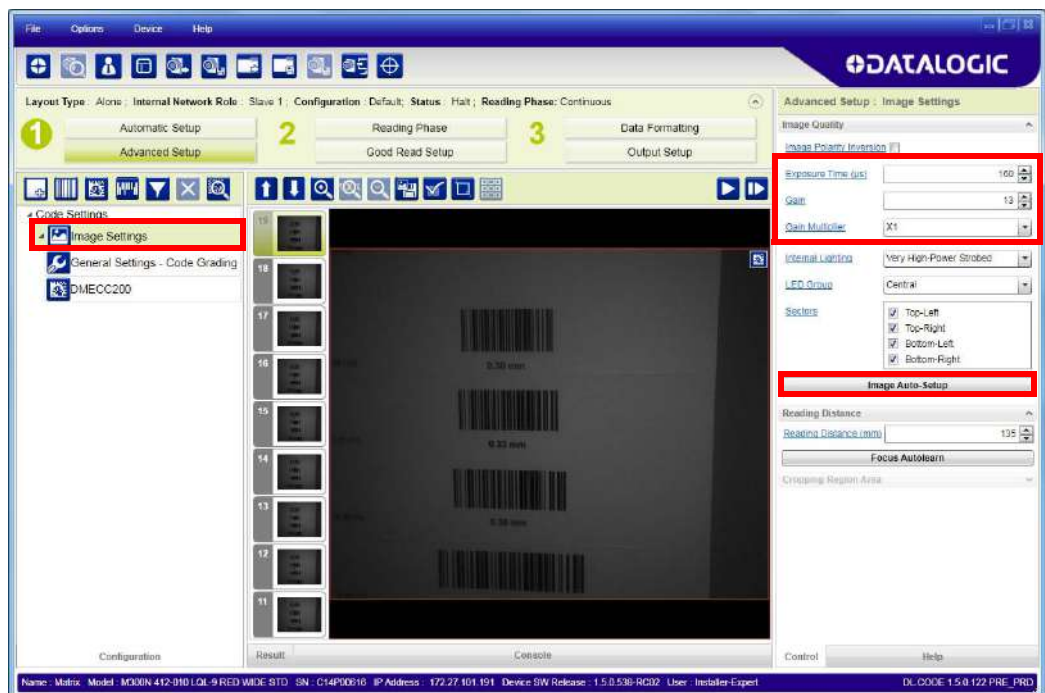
File Options Device Help

DATALOGIC

Layout Type : Alone ; Internal Network Role : Slave 1 ; Configuration : Default; Status : Halt ; Reading Phase: Continuous

1 Automatic Setup
Advanced Setup

2 Reading Phase
Good Read Setup

3 Data Formatting
Output Setup

Code Settings
Image Settings
General Settings - Code Grading
DMECC200

19
18
17
16
15
14
13
12
11

0.30 mm
0.33 mm
0.38 mm

Configuration

Result

Console

Advanced Setup : Image Settings

Image Quality

Image Polarity Inversion

Exposure Time (µs) 160

Gain 13

Gain Multiplier X1

Internal Lighting Very High-Power Strobed

LED Group Central

Sectors
Top-Left
Top-Right
Bottom-Left
Bottom-Right

Image Auto-Setup

Reading Distance

Reading Distance (mm) 135

Focus Autolearn

Cropping Region Area

Control

Help

Name : Matrix Model : M300N 412-010 LQL-9 RED WIDE STD SN : C14P00616 IP Address : 172.27.101.191 Device SW Release : 1.5.0.536-RC02 User : Installer-Expert

DL.CODE 1.5.0.122 PRE_PRD